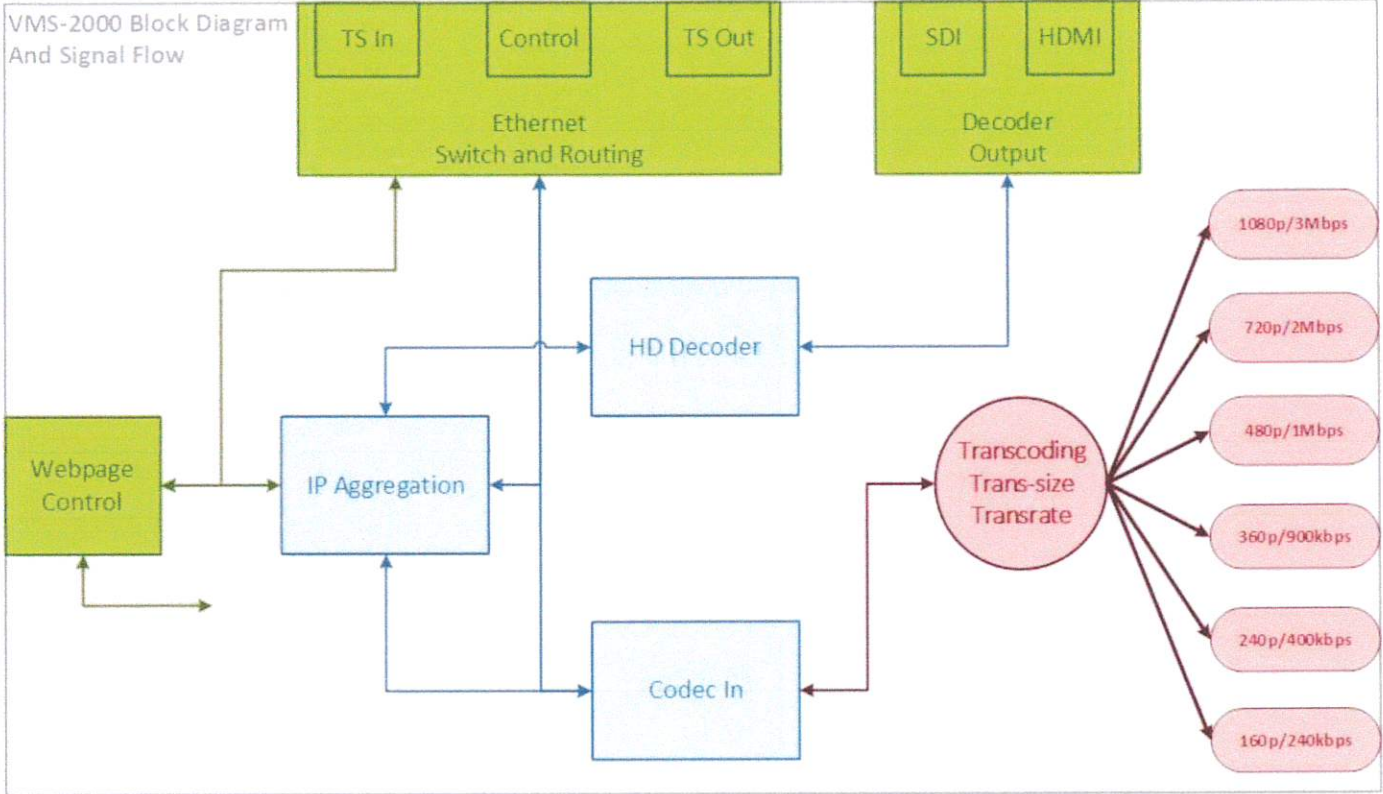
VMS-2000 Block Diagram And Signal Flow

TS In

Control

TS Out

Ethernet Switch and Routing

SDI

HDMI

Decoder Output

HD Decoder

Webpage Control

IP Aggregation

Codec In

Transcoding Trans-size Transrate

1080p/3Mbps

720p/2Mbps

480p/1Mbps

360p/900kbps

240p/400kbps

160p/240kbps